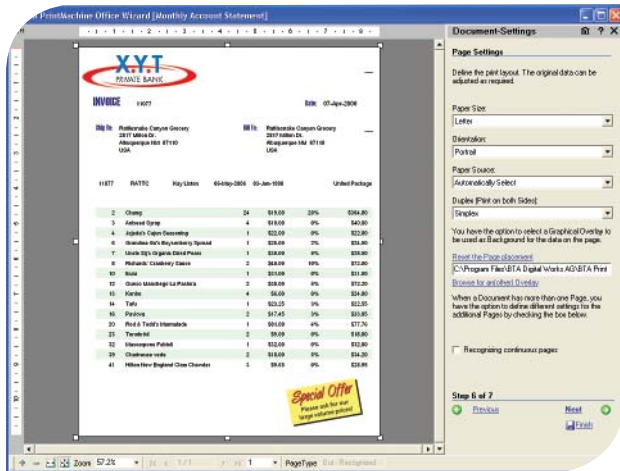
PrintMachine Office Wizard [Monthly Account Statement]

X.Y.T
PRIVATE BANK

INVOICE 11077 Date: 07-Apr-2006

Ship To: Rattlesnake Canyon Grocery 2817 Milton Dr. Albuquerque NM 87110 USA

Bill To: Rattlesnake Canyon Grocery 2817 Milton Dr. Albuquerque NM 87110 USA

11077 RATTC Kay Linton 05-May-2006 03-Jun-1998 United Package

| | | | | | |
|---|---|---|---|---|---|
| 2 | Chang | 24 | $19.00 | 20% | $364.80 |
| 3 | Aniseed Syrup | 4 | $10.00 | 0% | $40.00 |
| 4 | Anjob's Cajun Seasoning | 1 | $22.00 | 0% | $22.00 |
| 6 | Grandma's Boysenberry Spread | 1 | $25.00 | 2% | $24.50 |
| 7 | Uncle Bob's Organic Dried Pears | 1 | $30.00 | 5% | $28.50 |
| 8 | Northwoods Cranberry Sauce | 2 | $40.00 | 10% | $72.00 |
| 10 | Ikura | 1 | $31.00 | 0% | $31.00 |
| 12 | Queso Manchego La Pastora | 2 | $38.00 | 5% | $72.20 |
| 13 | Konbu | 4 | $6.00 | 0% | $24.00 |
| 14 | Tofu | 1 | $23.25 | 3% | $22.55 |
| 16 | Pavlova | 2 | $17.45 | 3% | $33.85 |
| 20 | Sir Rodney's Marmalade | 1 | $81.00 | 4% | $77.76 |
| 23 | Tunnbröd | 2 | $9.00 | 0% | $18.00 |
| 32 | Mascarpone Fabioli | 1 | $32.00 | 0% | $32.00 |
| 39 | Chartreuse verte | 2 | $18.00 | 5% | $34.20 |
| 41 | Jack's New England Clam Chowder | 3 | $9.65 | 0% | $28.95 |

Special Offer
Please ask for our large volume prices!

Zoom 57.2% 1/1 PageType

Document-Settings

Page Settings

Define the print layout. The original data can be adjusted as required.

Paper Size:
Letter

Orientation:
Portrait

Paper Source:
Automatically Select

Duplex [Print on both Sides]:
Simplex

You have the option to select a Graphical Overlay to be used as Background for the data on the page.

Reset the Page placement
C:\Program Files\BTA Digital Works AG\BTA Print

Browse for an Overlay

When a Document has more than one Page, you have the option to define different settings for the additional Pages by checking the box below.

Recognizing continuous pages

Step 6 of 7

Previous Next

Finish